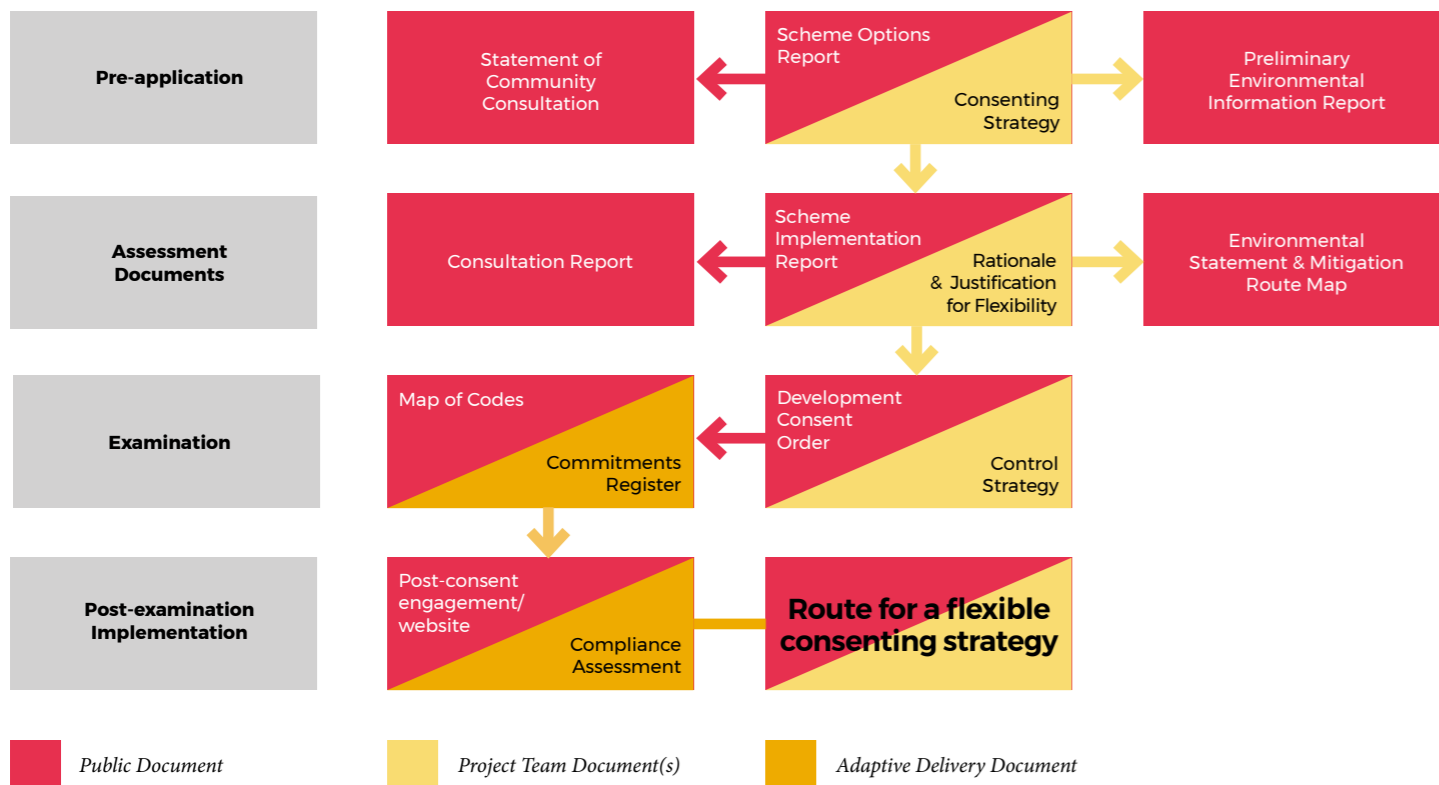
Pre-application

Statement of Community Consultation

Scheme Options Report

Consenting Strategy

Preliminary Environmental Information Report

Assessment Documents

Consultation Report

Scheme Implementation Report

Rationale & Justification for Flexibility

Environmental Statement & Mitigation Route Map

Examination

Map of Codes

Commitments Register

Development Consent Order

Control Strategy

Post-examination Implementation

Post-consent engagement/ website

Compliance Assessment

Route for a flexible consenting strategy

Public Document

Project Team Document(s)

Adaptive Delivery Document